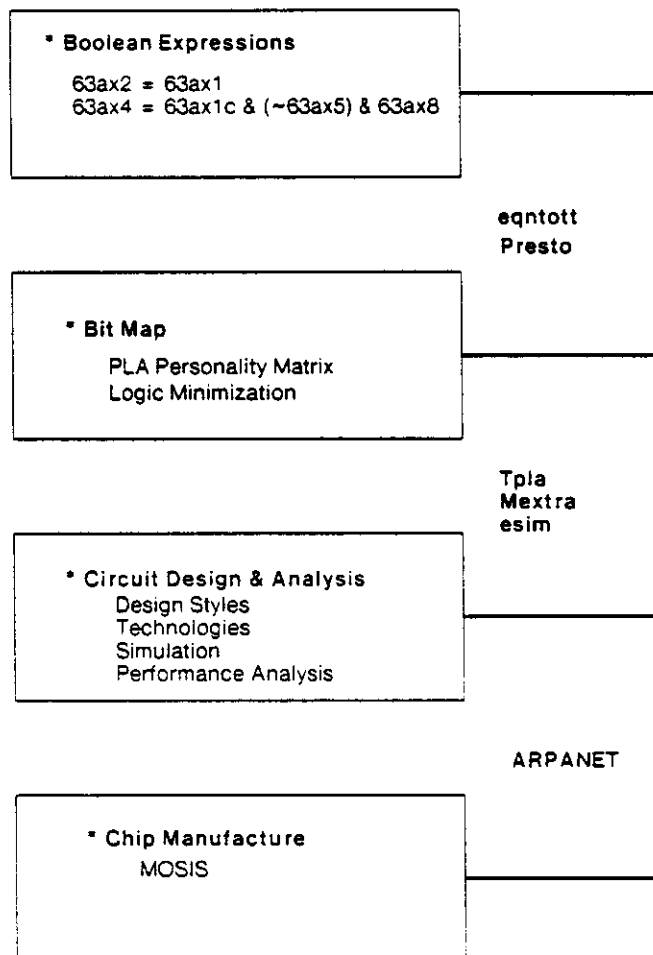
* Boolean Expressions

63ax2 = 63ax1
63ax4 = 63ax1c & (~63ax5) & 63ax8

eqntott
Presto

* Bit Map

PLA Personality Matrix
Logic Minimization

Tpla
Mextra
esim

* Circuit Design & Analysis
Design Styles
Technologies
Simulation
Performance Analysis

ARPANET

* Chip Manufacture
MOSIS